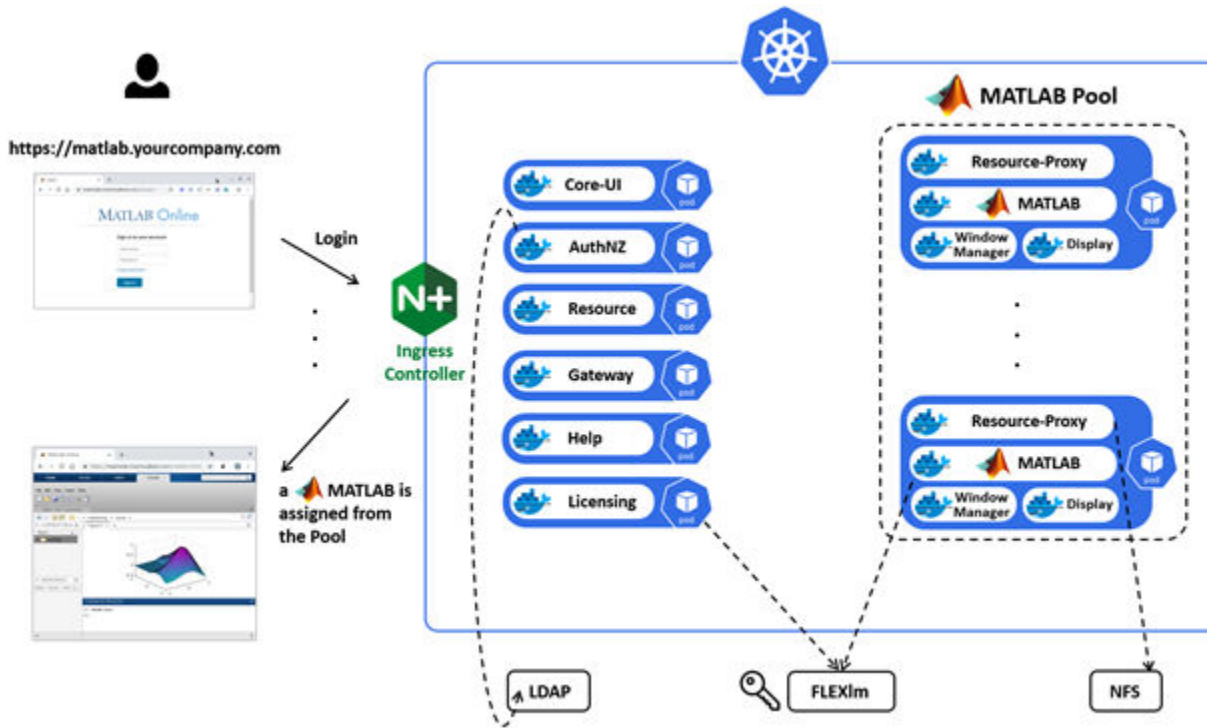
https://matlab.yourcompany.com

MATLAB Online

Login

.
.
.

a MATLAB is assigned from the Pool

N+
Ingress Controller

Core-UI
pod
AuthNZ
pod
Resource
pod
Gateway
pod
Help
pod
Licensing
pod

MATLAB Pool

Resource-Proxy
MATLAB
Window Manager
Display
pod

.
.
.

Resource-Proxy
MATLAB
Window Manager
Display
pod

LDAP

FLEXlm

NFS